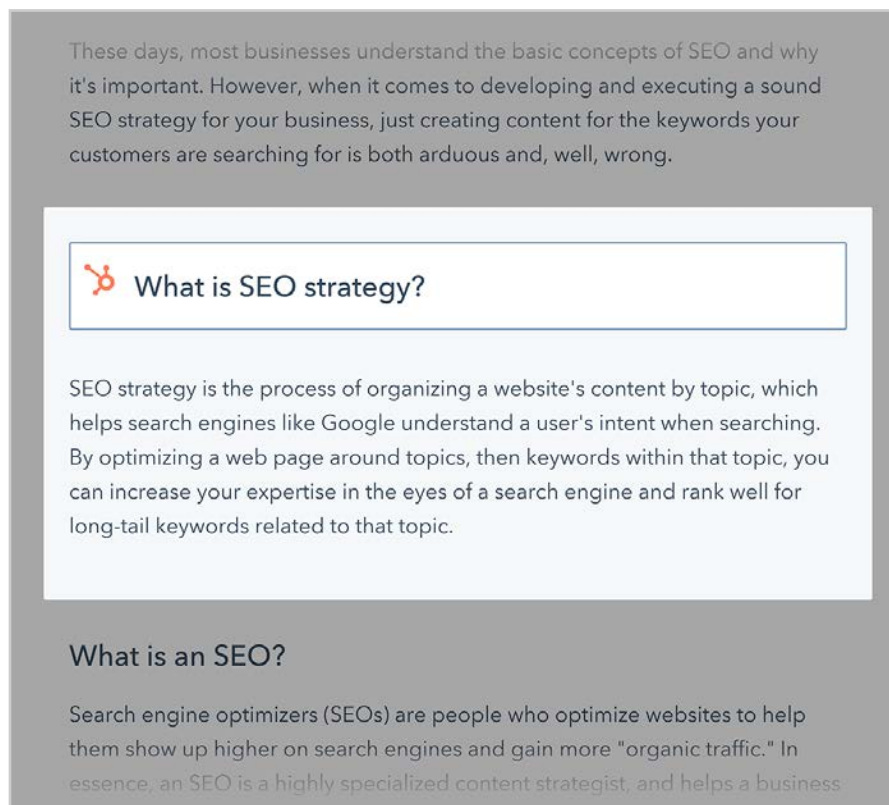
These days, most businesses understand the basic concepts of SEO and why it's important. However, when it comes to developing and executing a sound SEO strategy for your business, just creating content for the keywords your customers are searching for is both arduous and, well, wrong.

What is SEO strategy?

SEO strategy is the process of organizing a website's content by topic, which helps search engines like Google understand a user's intent when searching. By optimizing a web page around topics, then keywords within that topic, you can increase your expertise in the eyes of a search engine and rank well for long-tail keywords related to that topic.

What is an SEO?

Search engine optimizers (SEOs) are people who optimize websites to help them show up higher on search engines and gain more "organic traffic." In essence, an SEO is a highly specialized content strategist, and helps a business